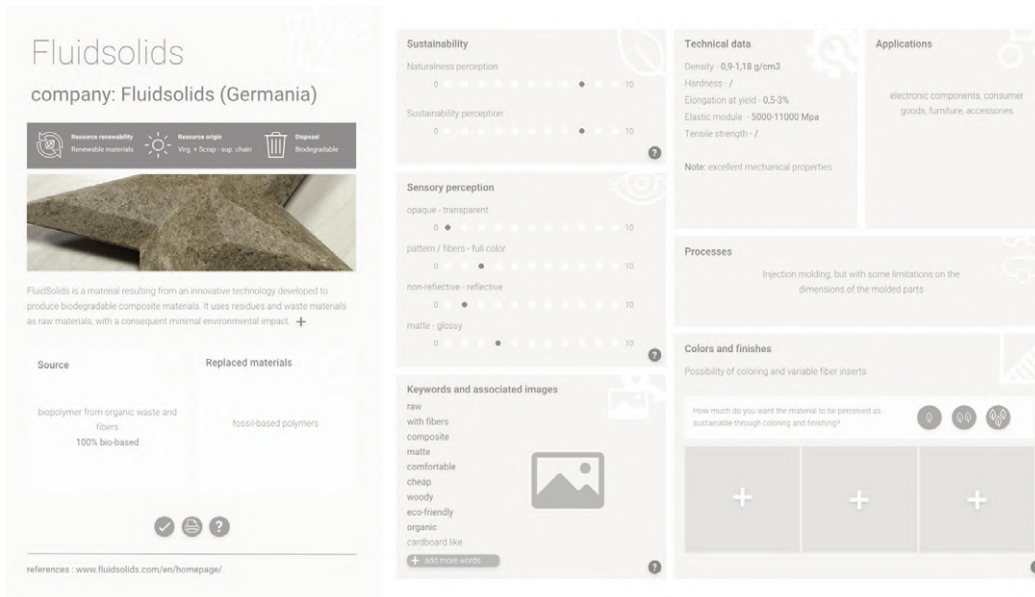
Fluidsolids

company: Fluidsolids (Germania)

Resource renewability
Renewable materials

Resource origin
Virg. + Scrap - sup. chain

Disposal
Biodegradable

FluidSolids is a material resulting from an innovative technology developed to produce biodegradable composite materials. It uses residues and waste materials as raw materials, with a consequent minimal environmental impact. +

Source

biopolymer from organic waste and fibers
100% bio-based

Replaced materials

fossil-based polymers

references : www.fluidsolids.com/en/homepage/

Sustainability

Naturalness perception
0 10

Sustainability perception
0 10

Sensory perception

opaque - transparent
0 10

pattern / fibers - full color
0 10

non-reflective - reflective
0 10

matte - glossy
0 10

Keywords and associated images

raw
with fibers
composite
matte
comfortable
cheap
woody
eco-friendly
organic
cardboard like

+ add more words

Technical data

Density - 0,9-1,18 g/cm3
Hardness - /
Elongation at yield - 0,5-3%
Elastic module - 5000-11000 Mpa
Tensile strength - /

Note: excellent mechanical properties

Applications

electronic components, consumer goods, furniture, accessories

Processes

Injection molding, but with some limitations on the dimensions of the molded parts

Colors and finishes

Possibility of coloring and variable fiber inserts

How much do you want the material to be perceived as sustainable through coloring and finishing?

+ + +